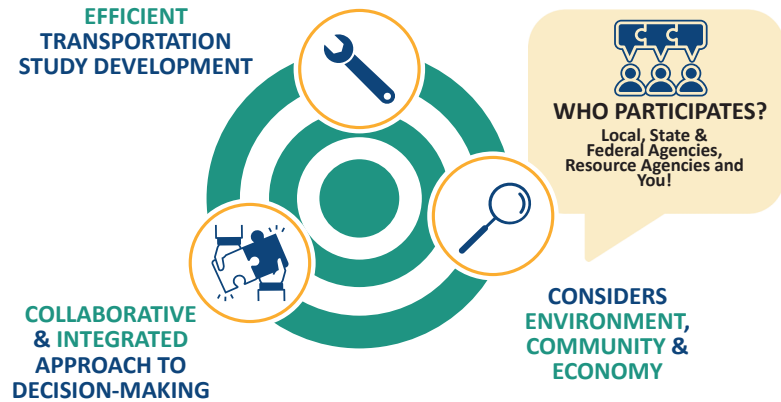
EFFICIENT TRANSPORTATION STUDY DEVELOPMENT

WHO PARTICIPATES?
Local, State & Federal Agencies, Resource Agencies and You!

COLLABORATIVE & INTEGRATED APPROACH TO DECISION-MAKING

CONSIDERS ENVIRONMENT, COMMUNITY & ECONOMY